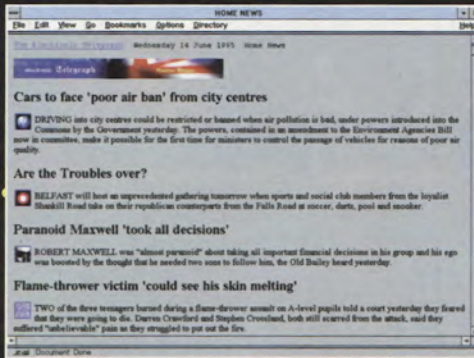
HOME NEWS

File Edit View Go Bookmarks Options Directory Help

The Electronic Telegraph Wednesday 14 June 1995 Home News

Electronic Telegraph

Cars to face 'poor air ban' from city centres

DRIVING into city centres could be restricted or banned when air pollution is bad, under powers introduced into the Commons by the Government yesterday. The powers, contained in an amendment to the Environment Agencies Bill now in committee, make it possible for the first time for ministers to control the passage of vehicles for reasons of poor air quality.

Are the Troubles over?

BELFAST will host an unprecedented gathering tomorrow when sports and social club members from the loyalist Shankill Road take on their republican counterparts from the Falls Road at soccer, darts, pool and snooker.

Paranoid Maxwell 'took all decisions'

ROBERT MAXWELL was "almost paranoid" about taking all important financial decisions in his group and his ego was boosted by the thought that he needed two sons to follow him, the Old Bailey heard yesterday.

Flame-thrower victim 'could see his skin melting'

TWO of the three teenagers burned during a flame-thrower assault on A-level pupils told a court yesterday they feared that they were going to die. Darren Crawford and Stephen Crossland, both still scarred from the attack, said they suffered "unbelievable" pain as they struggled to put out the fire.

Document: Done